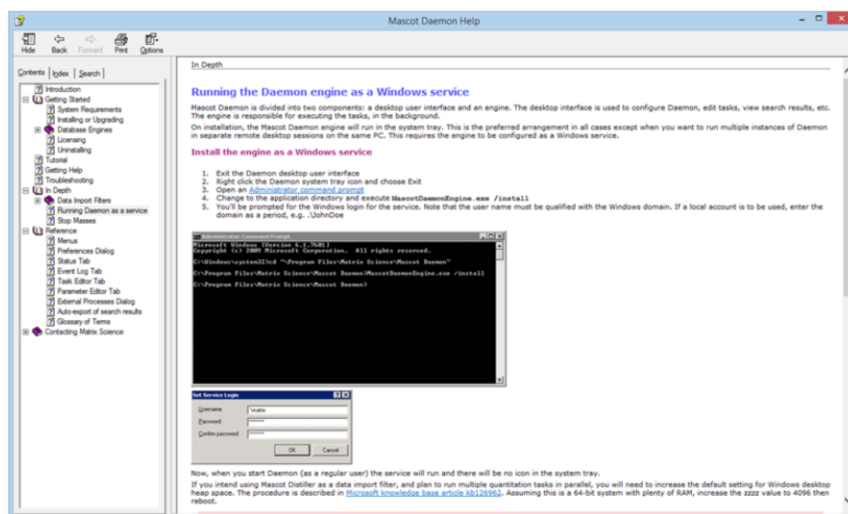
Mascot Daemon Help

Hide Back Forward Print Options

Contents Index Search

Introduction
Getting Started
System Requirements
Installing or Upgrading
Database Engines
Licensing
Uninstalling
Tutorial
Getting Help
Troubleshooting
In Depth
Data Import Filters
Running Daemon as a service
Stop Masses
Reference
Menus
Preferences Dialog
Status Tab
Event Log Tab
Task Editor Tab
Parameter Editor Tab
External Processes Dialog
Auto-export of search results
Glossary of Terms
Contacting Matrix Science

In Depth

Running the Daemon engine as a Windows service

Mascot Daemon is divided into two components: a desktop user interface and an engine. The desktop interface is used to configure Daemon, edit tasks, view search results, etc. The engine is responsible for executing the tasks, in the background.

On installation, the Mascot Daemon engine will run in the system tray. This is the preferred arrangement in all cases except when you want to run multiple instances of Daemon in separate remote desktop sessions on the same PC. This requires the engine to be configured as a Windows service.

Install the engine as a Windows service

1. Exit the Daemon desktop user interface
2. Right click the Daemon system tray icon and choose Exit
3. Open an Administrator command prompt
4. Change to the application directory and execute MascotDaemonEngine.exe /install
5. You'll be prompted for the Windows login for the service. Note that the user name must be qualified with the Windows domain. If a local account is to be used, enter the domain as a period, e.g. .\JohnDoe

Administrator: Command Prompt
Microsoft Windows [Version 6.1.7601]
Copyright (c) 2009 Microsoft Corporation. All rights reserved.

C:\Windows\system32>cd "\Program Files\Matrix Science\Mascot Daemon"

C:\Program Files\Matrix Science\Mascot Daemon>MascotDaemonEngine.exe /install

C:\Program Files\Matrix Science\Mascot Daemon>

Set Service Login
Username: .\mattie
Password: •••••••
Confirm password: •••••••
OK Cancel

Now, when you start Daemon (as a regular user) the service will run and there will be no icon in the system tray.

If you intend using Mascot Distiller as a data import filter, and plan to run multiple quantitation tasks in parallel, you will need to increase the default setting for Windows desktop heap space. The procedure is described in Microsoft knowledge base article kb126962. Assuming this is a 64-bit system with plenty of RAM, increase the zzzz value to 4096 then reboot.